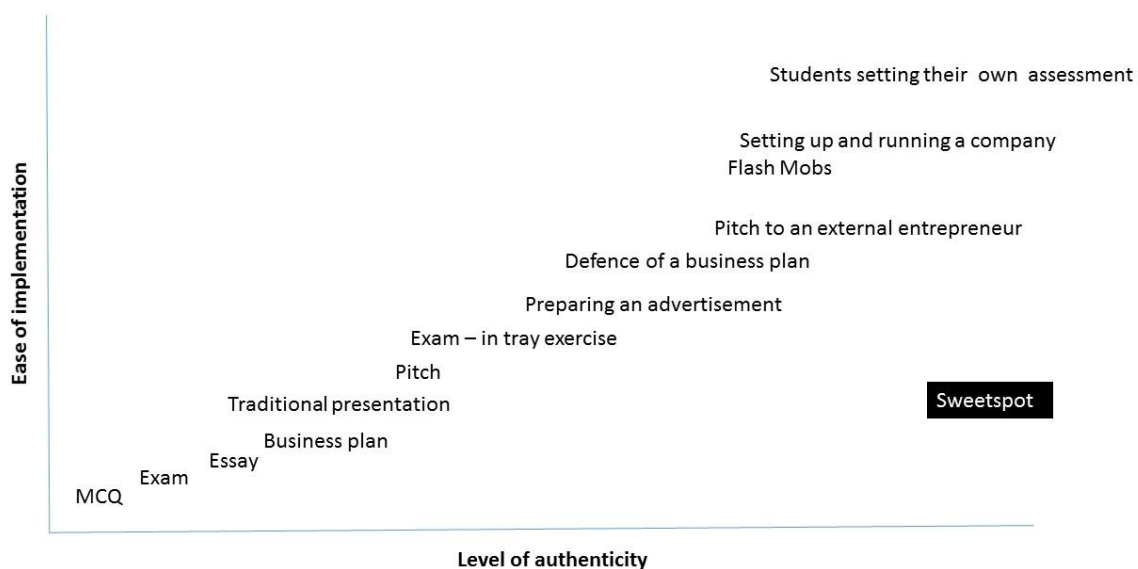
Ease of implementation

Students setting their own assessment

Setting up and running a company

Flash Mobs

Pitch to an external entrepreneur

Defence of a business plan

Preparing an advertisement

Exam – in tray exercise

Pitch

Traditional presentation

Sweetspot

Business plan

Essay

Exam

MCQ

Level of authenticity